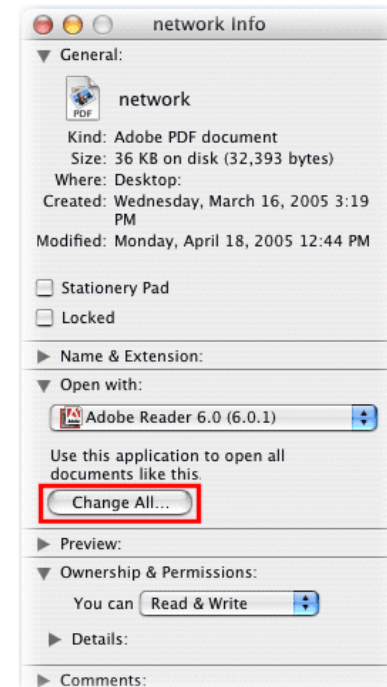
network Info

General:

PDF

network

Kind: Adobe PDF document
Size: 36 KB on disk (32,393 bytes)
Where: Desktop:
Created: Wednesday, March 16, 2005 3:19 PM
Modified: Monday, April 18, 2005 12:44 PM

Stationery Pad

Locked

Name & Extension:

Open with:

Adobe Reader 6.0 (6.0.1)

Use this application to open all documents like this.

Change All...

Preview:

Ownership & Permissions:

You can Read & Write

Details:

Comments: